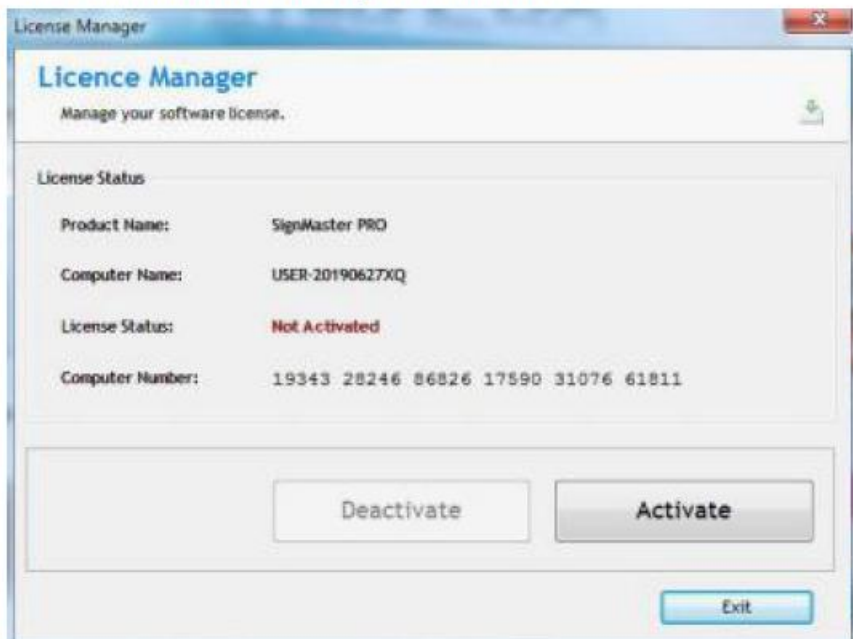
License Manager

Licence Manager

Manage your software license.

License Status

Product Name: SignMaster PRO

Computer Name: USER-20190627XQ

License Status: Not Activated

Computer Number: 19343 28246 86826 17590 31076 61811

Deactivate

Activate

Exit